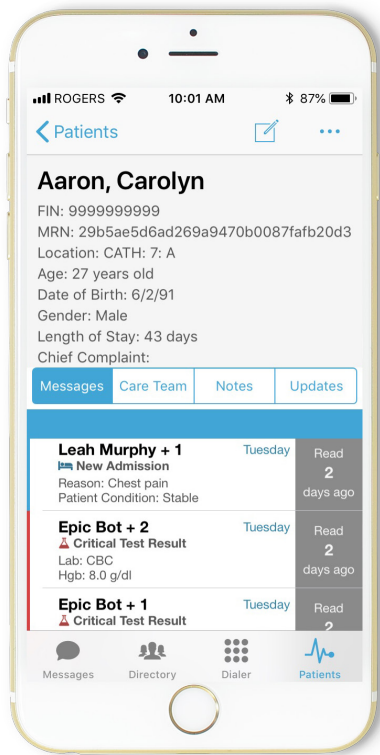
ROGERS 10:01 AM 87%

Patients

Aaron, Carolyn

FIN: 9999999999
MRN: 29b5ae5d6ad269a9470b0087fafb20d3
Location: CATH: 7: A
Age: 27 years old
Date of Birth: 6/2/91
Gender: Male
Length of Stay: 43 days
Chief Complaint:

Messages | Care Team | Notes | Updates

Leah Murphy + 1 Tuesday
New Admission
Reason: Chest pain
Patient Condition: Stable
Read 2 days ago

Epic Bot + 2 Tuesday
Critical Test Result
Lab: CBC
Hgb: 8.0 g/dl
Read 2 days ago

Epic Bot + 1 Tuesday
Critical Test Result
Read 2

Messages Directory Dialer Patients